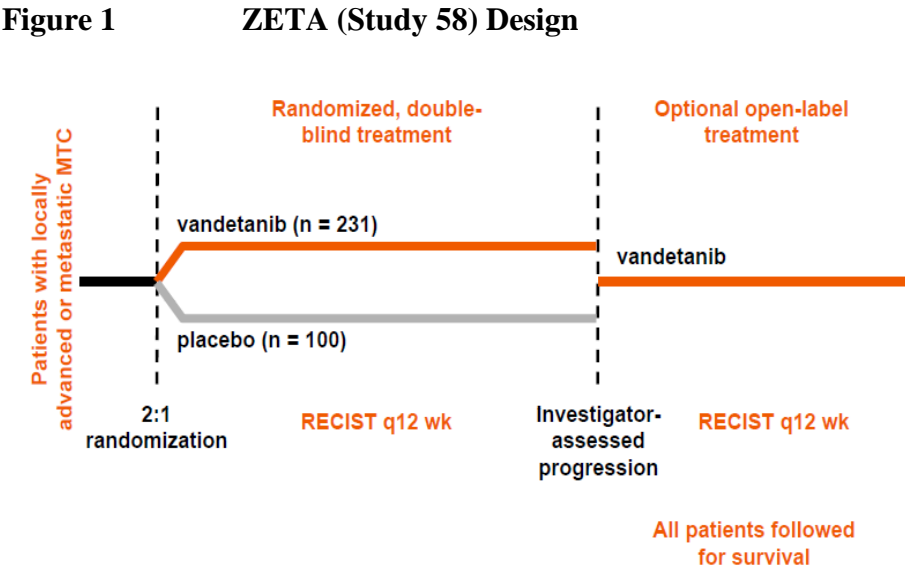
Figure 1 ZETA (Study 58) Design

Patients with locally advanced or metastatic MTC

Randomized, double-blind treatment

Optional open-label treatment

vandetanib (n = 231)

vandetanib

placebo (n = 100)

2:1 randomization

RECIST q12 wk

Investigator-assessed progression

RECIST q12 wk

All patients followed for survival